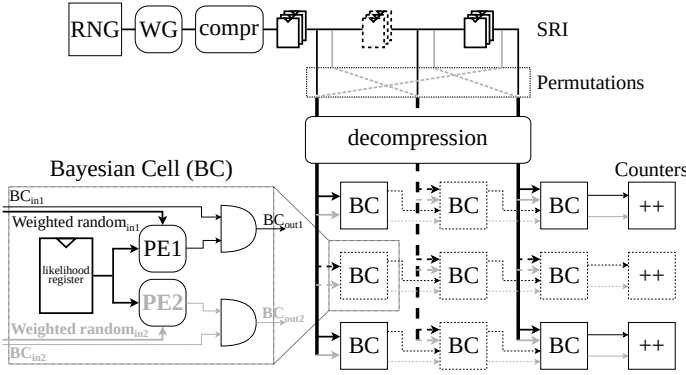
RNG
WG
compr
SRI
Permutations
decompression
Bayesian Cell (BC)
Counters
$BC_{in1}$
Weighted random$_{in1}$
$BC_{out1}$
likelihood register
PE1
PE2
$BC_{out2}$
Weighted random$_{in2}$
$BC_{in2}$
BC
BC
BC
++
BC
BC
BC
++
BC
BC
BC
++